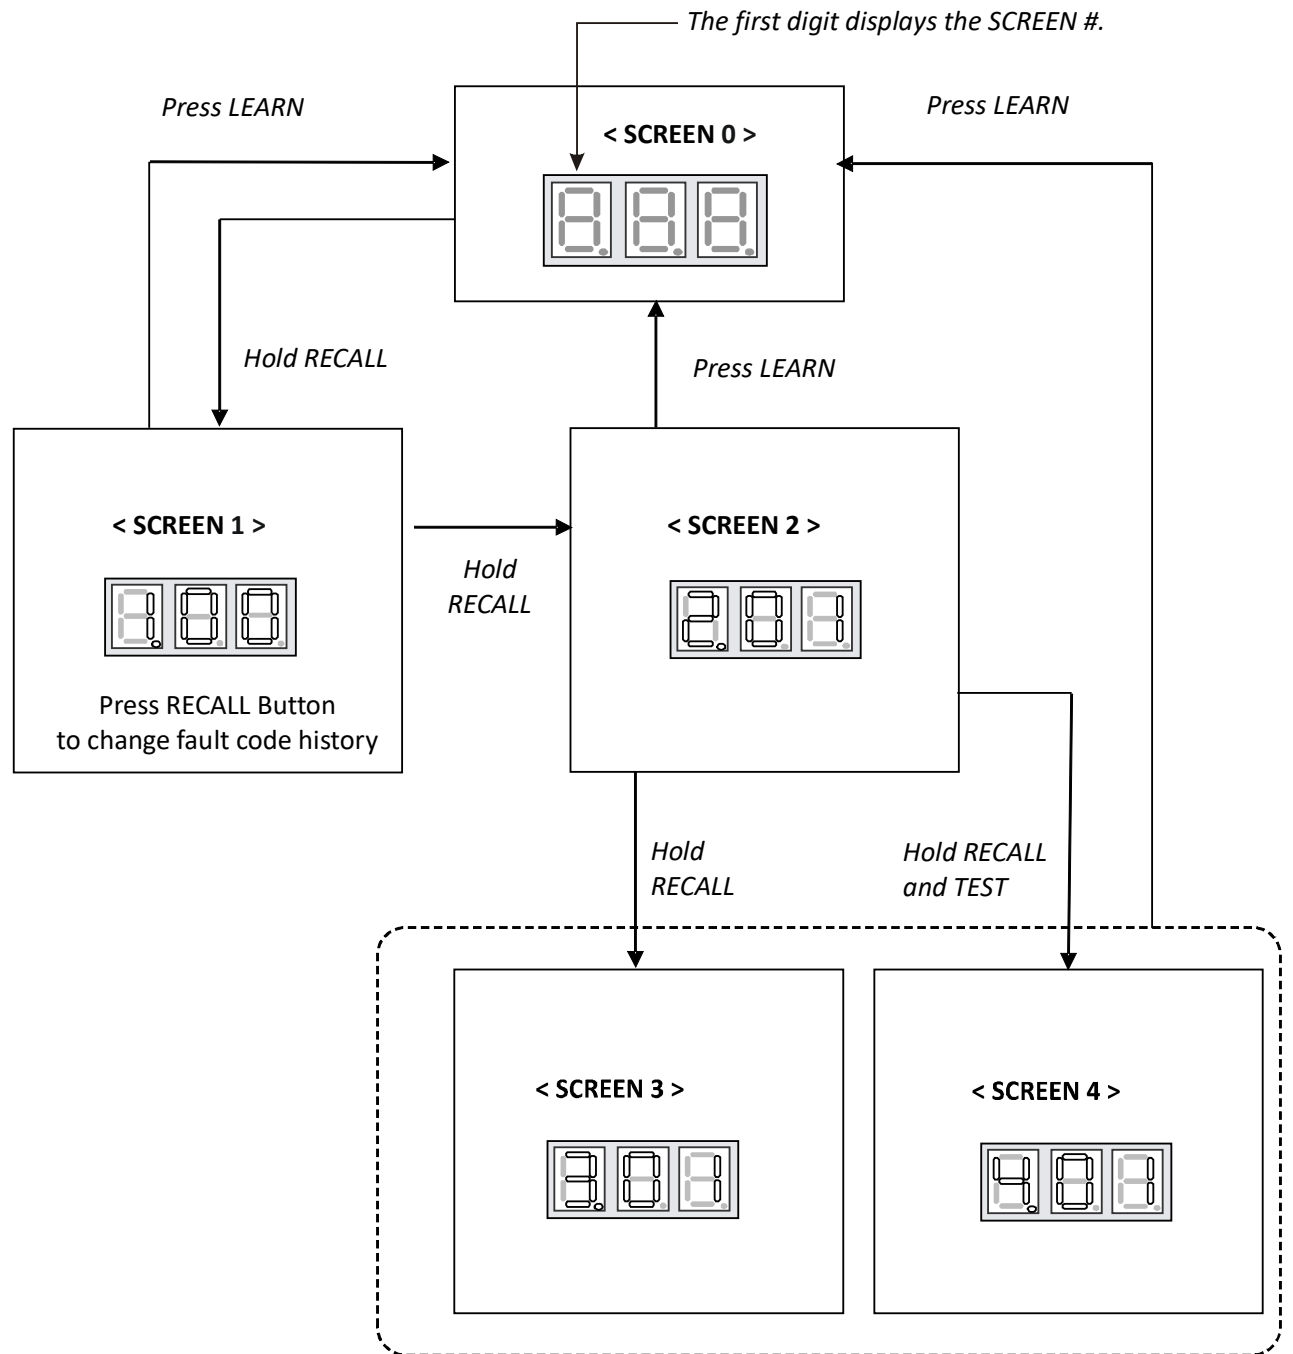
The first digit displays the SCREEN #.

Press LEARN

< SCREEN 0 >

Press LEARN

Hold RECALL

Press LEARN

< SCREEN 1 >

Press RECALL Button to change fault code history

Hold RECALL

< SCREEN 2 >

Hold RECALL

Hold RECALL and TEST

< SCREEN 3 >

< SCREEN 4 >